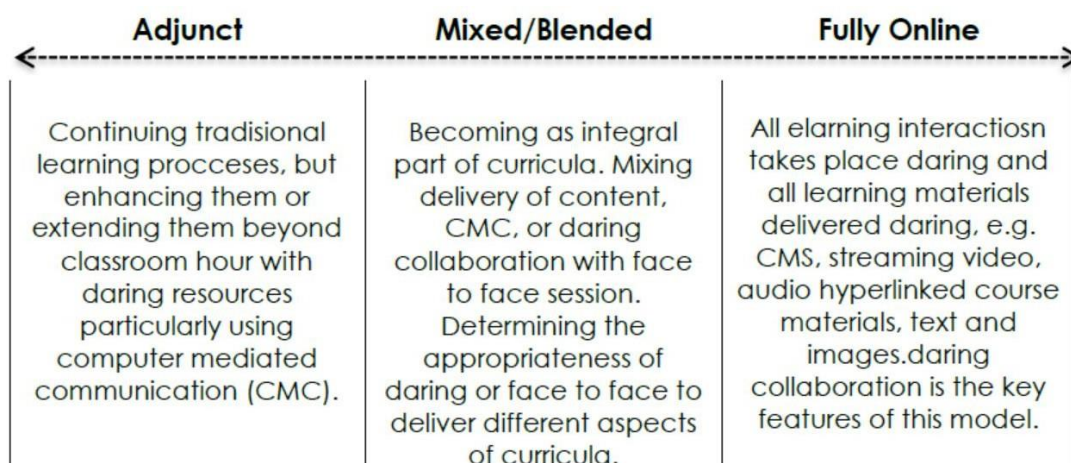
| Adjunct | Mixed/Blended | Fully Online |
|---|---|---|
| Continuing tradisional learning procceses, but enhancing them or extending them beyond classroom hour with daring resources particularly using computer mediated communication (CMC). | Becoming as integral part of curricula. Mixing delivery of content, CMC, or daring collaboration with face to face session. Determining the appropriateness of daring or face to face to deliver different aspects of curricula. | All elarning interactiosn takes place daring and all learning materials delivered daring, e.g. CMS, streaming video, audio hyperlinked course materials, text and images.daring collaboration is the key features of this model. |